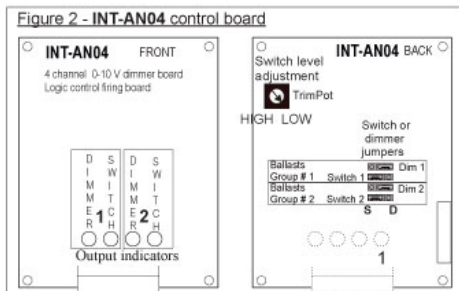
Figure 2 - INT-AN04 control board

INT-AN04 FRONT

4 channel 0-10 V dimmer board
Logic control firing board

DIMMER 1
SWITCH
DIMMER 2
SWITCH

Output indicators

INT-AN04 BACK

Switch level adjustment

TrimPot

HIGH LOW

Switch or dimmer jumpers

Ballasts Group # 1 Switch 1 Dim 1
Ballasts Group # 2 Switch 2 Dim 2

S D

1